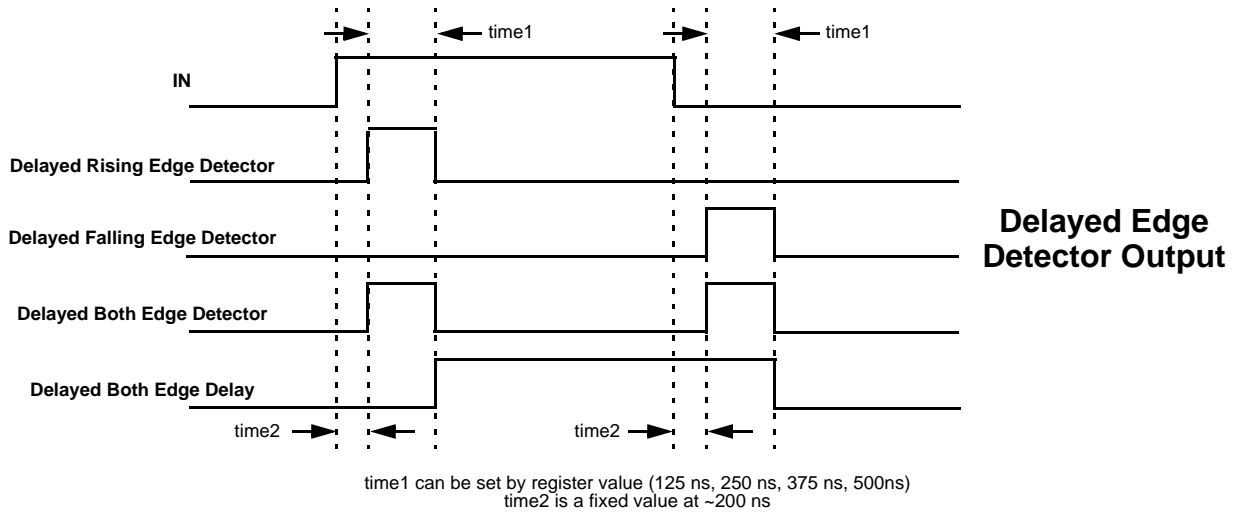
time1

time1

IN

Delayed Rising Edge Detector

Delayed Falling Edge Detector

Delayed Edge Detector Output

Delayed Both Edge Detector

Delayed Both Edge Delay

time2

time2

time1 can be set by register value (125 ns, 250 ns, 375 ns, 500ns)
time2 is a fixed value at ~200 ns